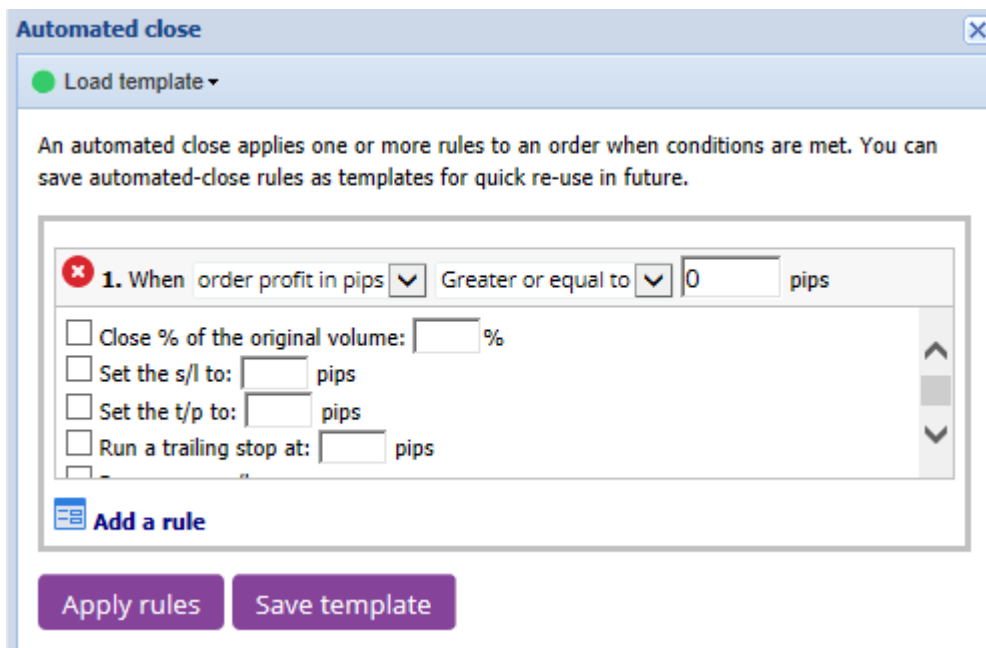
Automated close

Load template

An automated close applies one or more rules to an order when conditions are met. You can save automated-close rules as templates for quick re-use in future.

1. When order profit in pips Greater or equal to 0 pips

Close % of the original volume: %
Set the s/l to: pips
Set the t/p to: pips
Run a trailing stop at: pips
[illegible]

Add a rule

Apply rules Save template